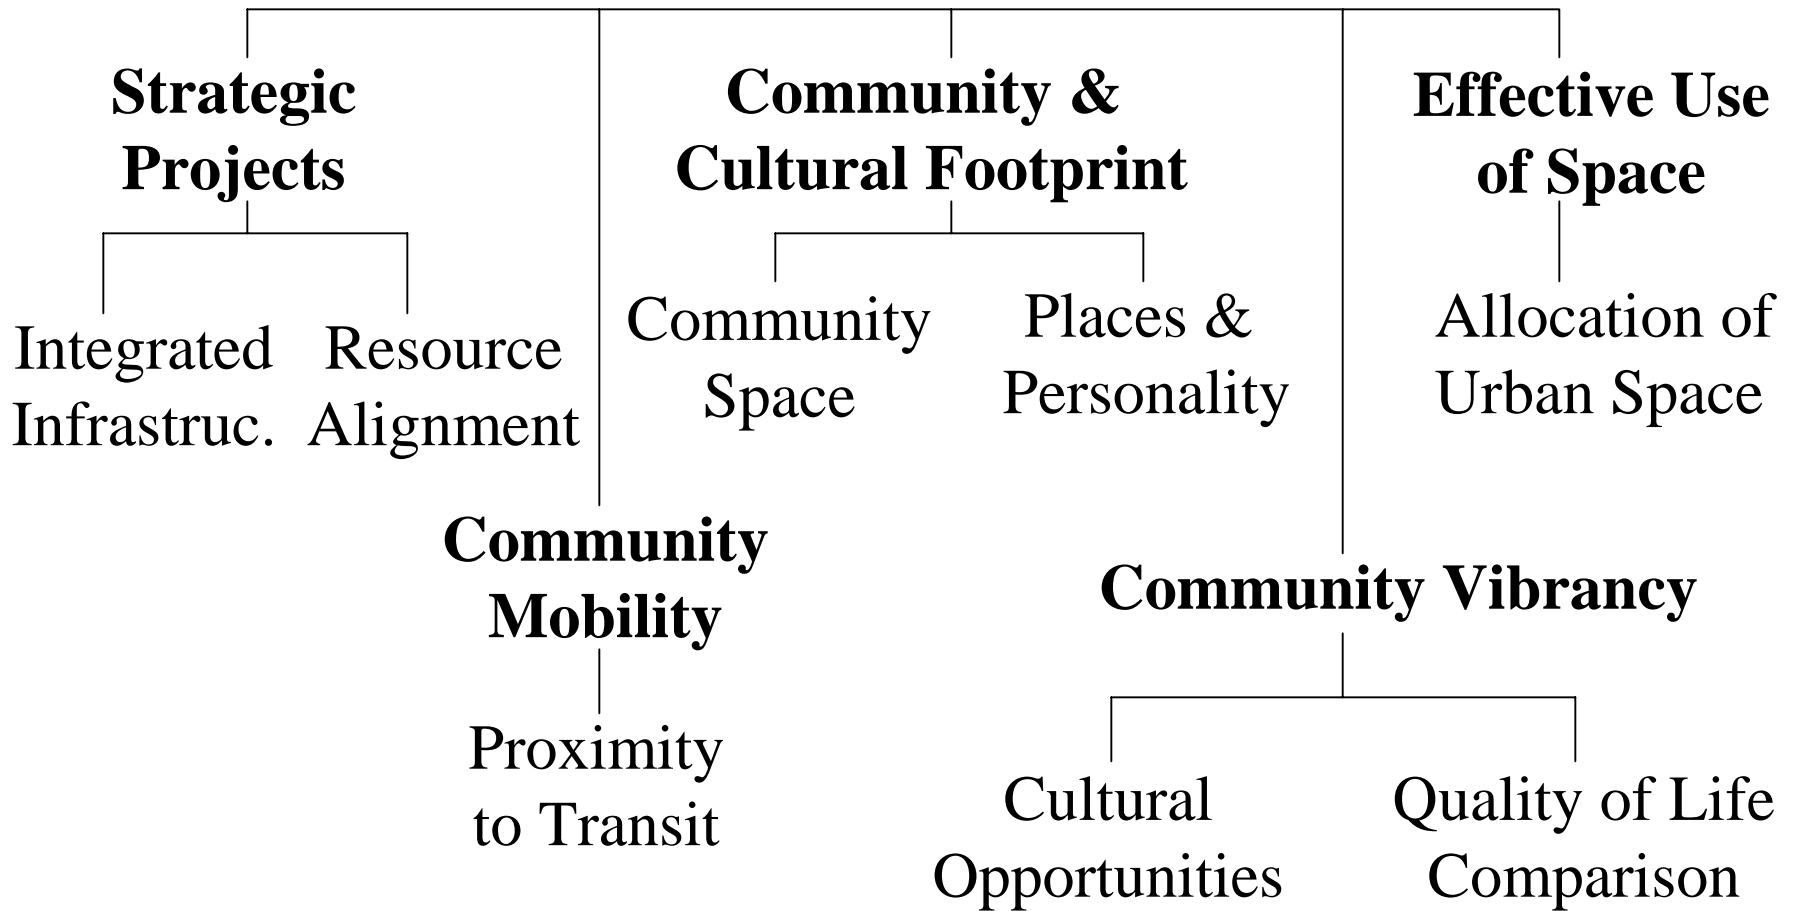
Strategic Projects

Integrated Infrastruc.

Resource Alignment

Community Mobility

Proximity to Transit

Community & Cultural Footprint

Community Space

Places & Personality

Community Vibrancy

Cultural Opportunities

Quality of Life Comparison

Effective Use of Space

Allocation of Urban Space